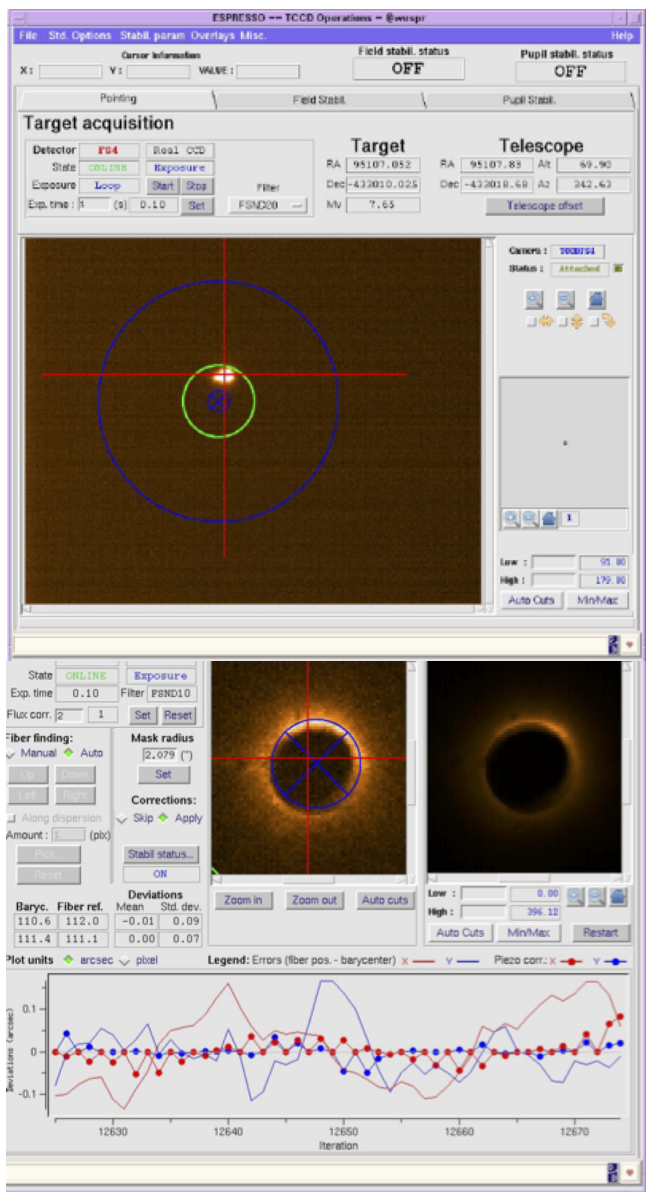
ESPRESSO -- TCCD Operations - @wuspr

File Std. Options Stabil. param Overlays Misc. Help

Cursor information
X: Y: VALUE:

Field stabil. status
OFF

Pupil stabil. status
OFF

Pointing Field Stabil. Pupil Stabil.

Target acquisition

Detector FS4 Real CCD
State ONLINE Exposure
Exposure Loop Start Stop
Exp. time: 1 (s) 0.10 Set
Filter FSND20

Target
RA 95107.052
Dec -433010.025
Mv 7.65

Telescope
RA 95107.83 Alt 69.90
Dec -433010.68 Az 242.63
Telescope offset

Camera: TCCDFS4
Status: Attached

1

Low: 91.00
High: 179.00
Auto Cuts Min/Max

State ONLINE Exposure
Exp. time 0.10 Filter FSND10
Flux corr. 2 1 Set Reset

Fiber finding:
Manual Auto
Up Down
Left Right
Along dispersion
Amount: 1 (pix)
Plot
Reset

Mask radius
2.079 (")
Set

Corrections:
Skip Apply

Stabil status...
ON

Deviations
| Baryc. | Fiber ref. | Mean | Std. dev. |
|---|---|---|---|
| 110.6 | 112.0 | -0.01 | 0.09 |
| 111.4 | 111.1 | 0.00 | 0.07 |

Zoom in Zoom out Auto cuts

Low: 0.00
High: 396.10
Auto Cuts Min/Max Restart

Plot units arcsec pixel
Legend: Errors (fiber pos. - barycenter) X Y Piezo corr.: X Y

Deviations (arcsec)
0.1
0
-0.1
12630 12640 12650 12660 12670
Iteration